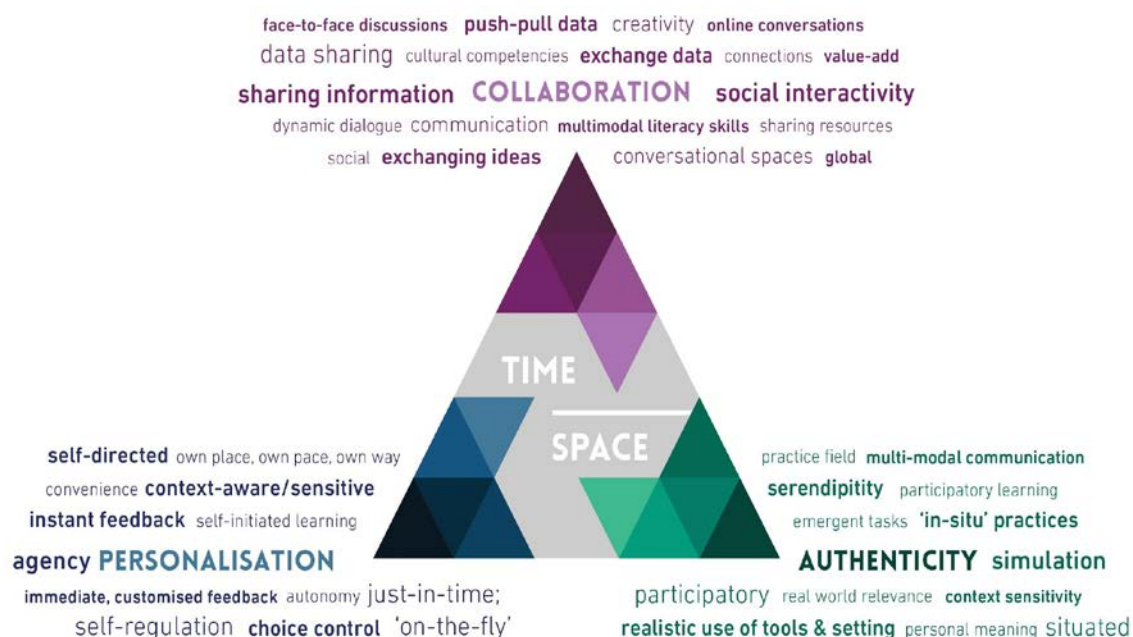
face-to-face discussions push-pull data creativity online conversations
data sharing cultural competencies exchange data connections value-add
sharing information COLLABORATION social interactivity
dynamic dialogue communication multimodal literacy skills sharing resources
social exchanging ideas conversational spaces global

TIME

SPACE

self-directed own place, own pace, own way
convenience context-aware/sensitive
instant feedback self-initiated learning
agency PERSONALISATION
immediate, customised feedback autonomy just-in-time;
self-regulation choice control 'on-the-fly'

practice field multi-modal communication
serendipity participatory learning
emergent tasks 'in-situ' practices
AUTHENTICITY simulation
participatory real world relevance context sensitivity
realistic use of tools & setting personal meaning situated